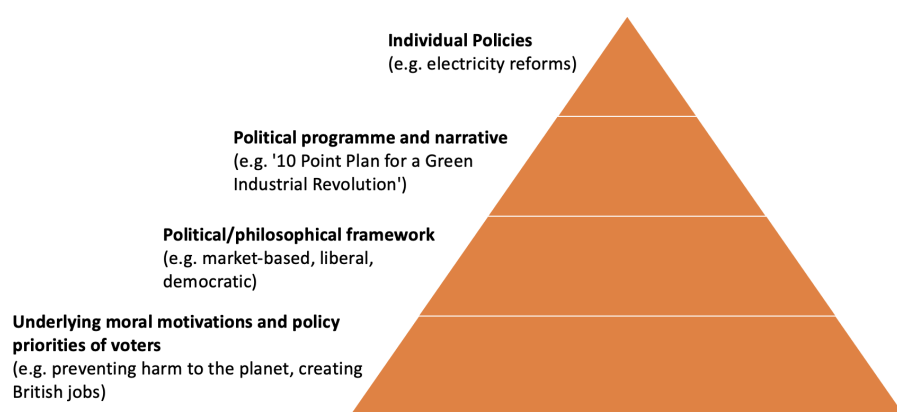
**Individual Policies**
(e.g. electricity reforms)

**Political programme and narrative**
(e.g. '10 Point Plan for a Green Industrial Revolution')

**Political/philosophical framework**
(e.g. market-based, liberal, democratic)

**Underlying moral motivations and policy priorities of voters**
(e.g. preventing harm to the planet, creating British jobs)